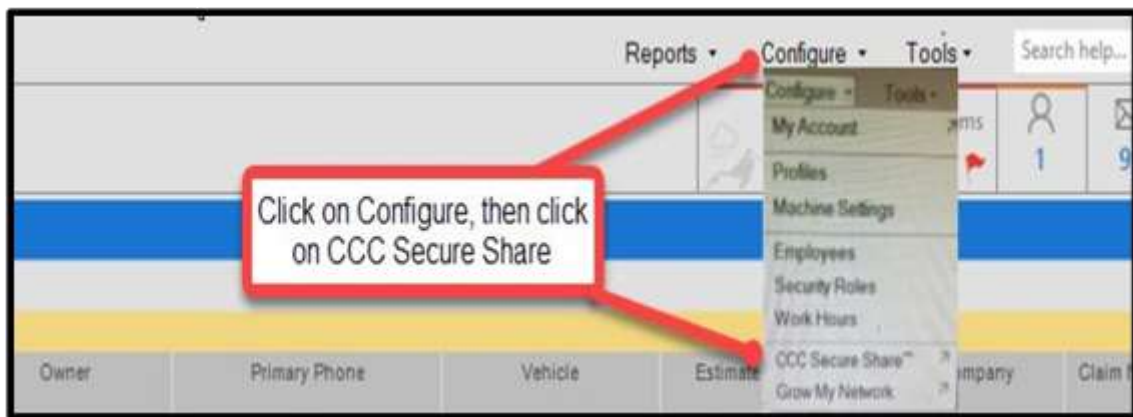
Reports • Configure • Tools • Search help...

Configure • Tools •
My Account
Profiles
Machine Settings
Employees
Security Roles
Work Hours
CCC Secure Share™
Grow My Network

ms
1
9

Click on Configure, then click on CCC Secure Share

Owner | Primary Phone | Vehicle | Estimate | mpany | Claim